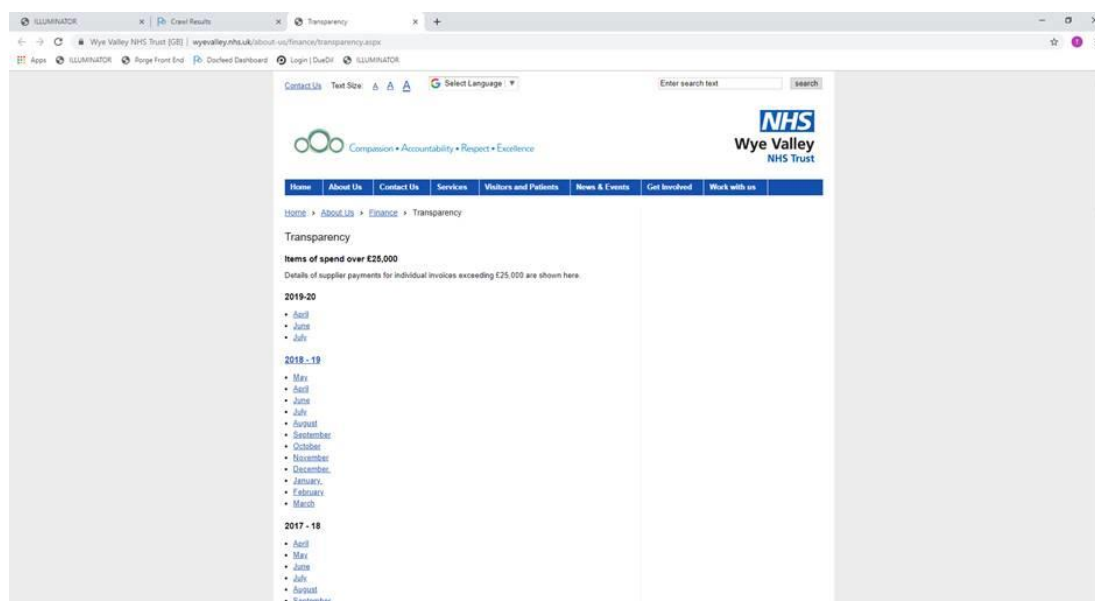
ILLUMINATOR | Crawl Results | Transparency

Wye Valley NHS Trust [GB] | wyevalley.nhs.uk/about-us/finance/transparency.aspx

Apps ILLUMINATOR Forge Front End Docfeed Dashboard Login | DueDil ILLUMINATOR

Contact Us Text Size: A A A Select Language ▼ Enter search text search

Compassion • Accountability • Respect • Excellence

NHS
Wye Valley
NHS Trust

Home | About Us | Contact Us | Services | Visitors and Patients | News & Events | Get Involved | Work with us

Home › About Us › Finance › Transparency

Transparency

Items of spend over £25,000

Details of supplier payments for individual invoices exceeding £25,000 are shown here.

2019-20

- April
- June
- July

2018 - 19

- May
- April
- June
- July
- August
- September
- October
- November
- December
- January
- February
- March

2017 - 18

- April
- May
- June
- July
- August
- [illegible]